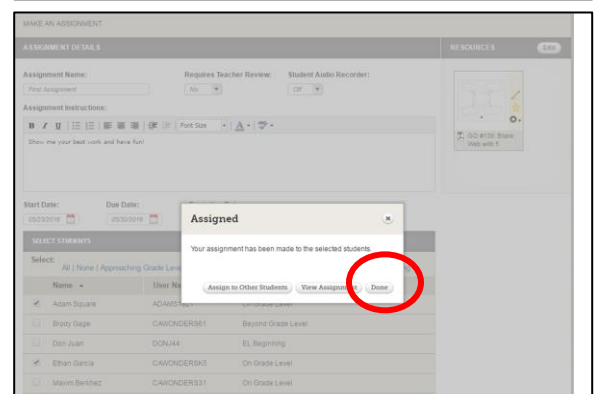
MAKE AN ASSIGNMENT

ASSIGNMENT DETAILS

RESOURCES Edit

Assignment Name:
First Assignment

Requires Teacher Review:
No

Student Audio Recorder:
Off

Assignment Instructions:

B I U Font Size A

Show me your best work and have fun!

GO #138: Blank Web with 5

Start Date:
05/23/2016

Due Date:
05/30/2016

SELECT STUDENTS

Select:
All | None | Approaching Grade Level

Assigned

Your assignment has been made to the selected students.

Assign to Other Students View Assignment Done

| | Name | User Name | |
|---|---|---|---|
| ✔ | Adam Square | ADAMS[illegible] | On Grade Level |
| | Brody Gage | CAWONDERS61 | Beyond Grade Level |
| | Don Juan | DONJ44 | EL Beginning |
| ✔ | Ethan Garcia | CAWONDERSK5 | On Grade Level |
| | Mavin Berkhez | CAWONDERS31 | On Grade Level |